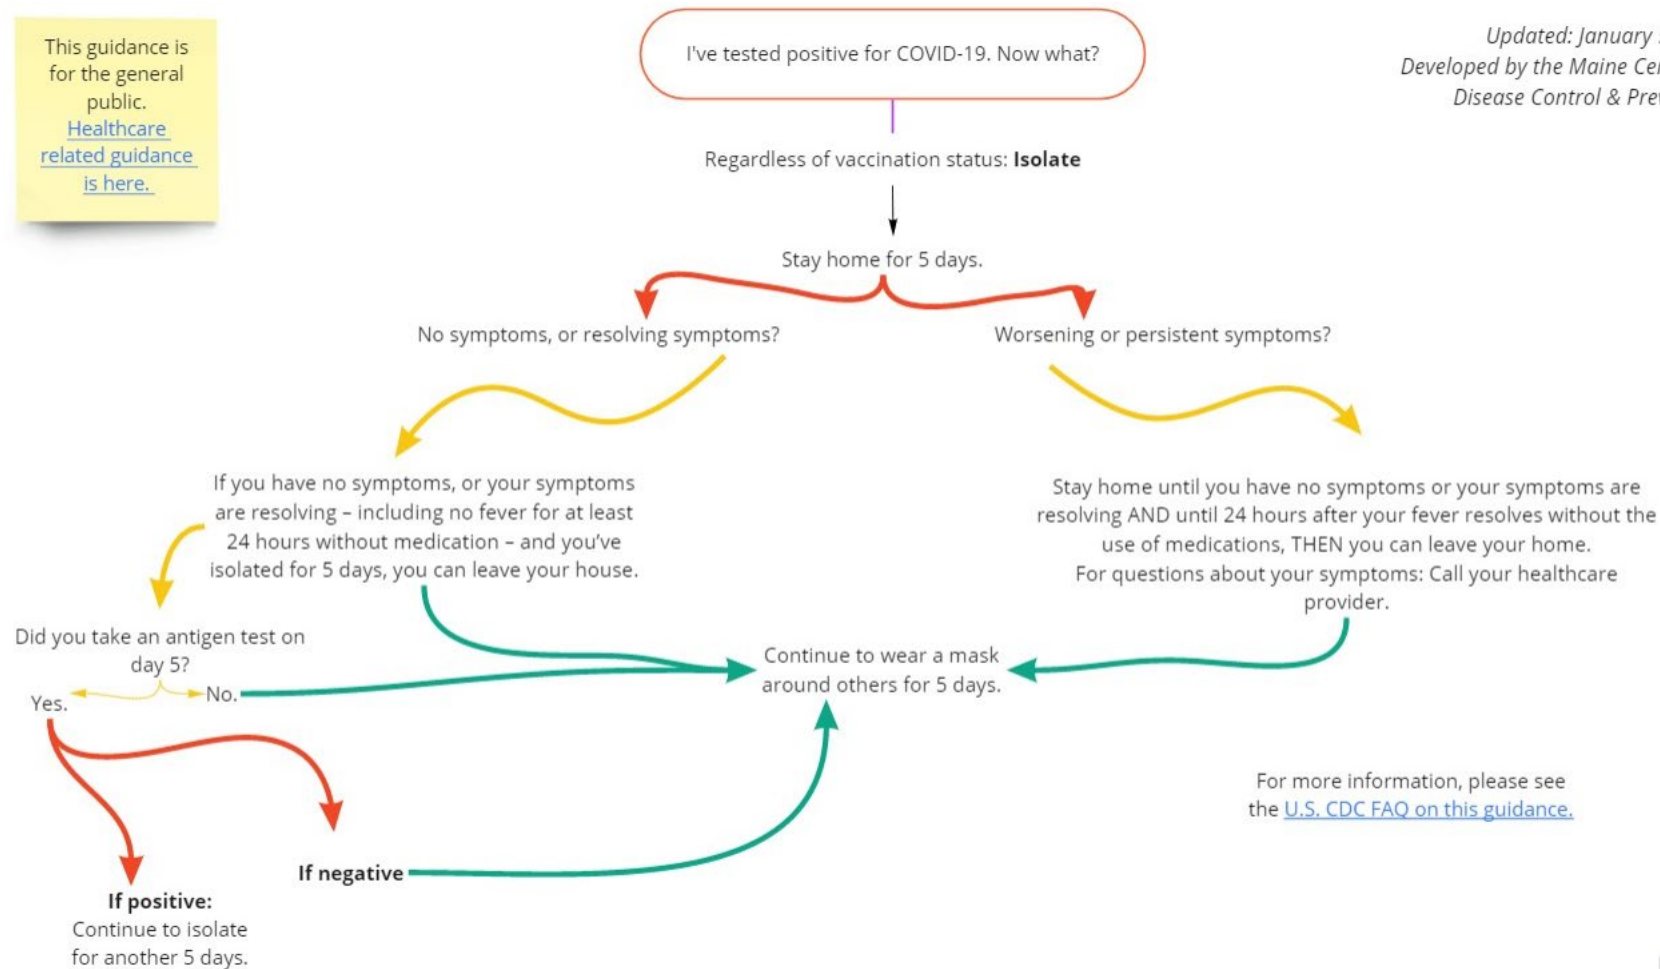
This guidance is for the general public. Healthcare related guidance is here.

I've tested positive for COVID-19. Now what?

Updated: January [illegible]
Developed by the Maine Ce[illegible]
Disease Control & Pre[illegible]

Regardless of vaccination status: **Isolate**

Stay home for 5 days.

No symptoms, or resolving symptoms?

Worsening or persistent symptoms?

If you have no symptoms, or your symptoms are resolving – including no fever for at least 24 hours without medication – and you've isolated for 5 days, you can leave your house.

Stay home until you have no symptoms or your symptoms are resolving AND until 24 hours after your fever resolves without the use of medications, THEN you can leave your home.
For questions about your symptoms: Call your healthcare provider.

Did you take an antigen test on day 5?

Yes.

No.

Continue to wear a mask around others for 5 days.

For more information, please see the U.S. CDC FAQ on this guidance.

**If negative**

**If positive:**
Continue to isolate for another 5 days.